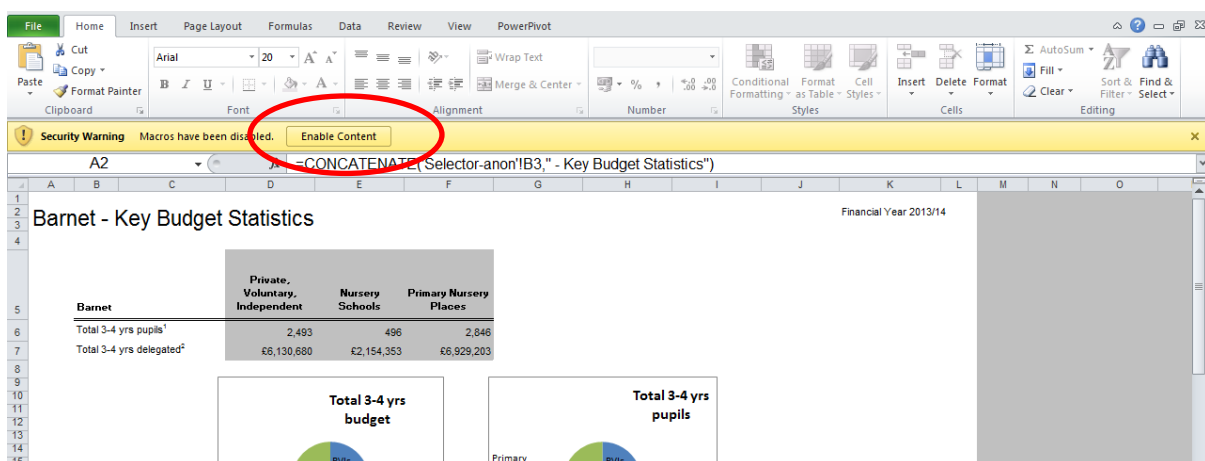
File Home Insert Page Layout Formulas Data Review View PowerPivot

Cut
Copy
Paste
Format Painter
Clipboard

Arial 20
B I U
Font

Wrap Text
Merge & Center
Alignment

% ,
Number

Conditional Formatting
Format as Table
Cell Styles
Styles

Insert Delete Format
Cells

AutoSum
Fill
Clear
Sort & Filter
Find & Select
Editing

Security Warning Macros have been disabled. Enable Content

A2 =CONCATENATE('Selector-anon'!B3," - Key Budget Statistics")

A B C D E F G H I J K L M N O

Barnet - Key Budget Statistics

Financial Year 2013/14

| Barnet | Private, Voluntary, Independent | Nursery Schools | Primary Nursery Places |
|---|---|---|---|
| Total 3-4 yrs pupils$^1$ | 2,493 | 496 | 2,846 |
| Total 3-4 yrs delegated$^2$ | £6,130,680 | £2,154,353 | £6,929,203 |

Total 3-4 yrs budget

PVIs

Total 3-4 yrs pupils

Primary

PVIs